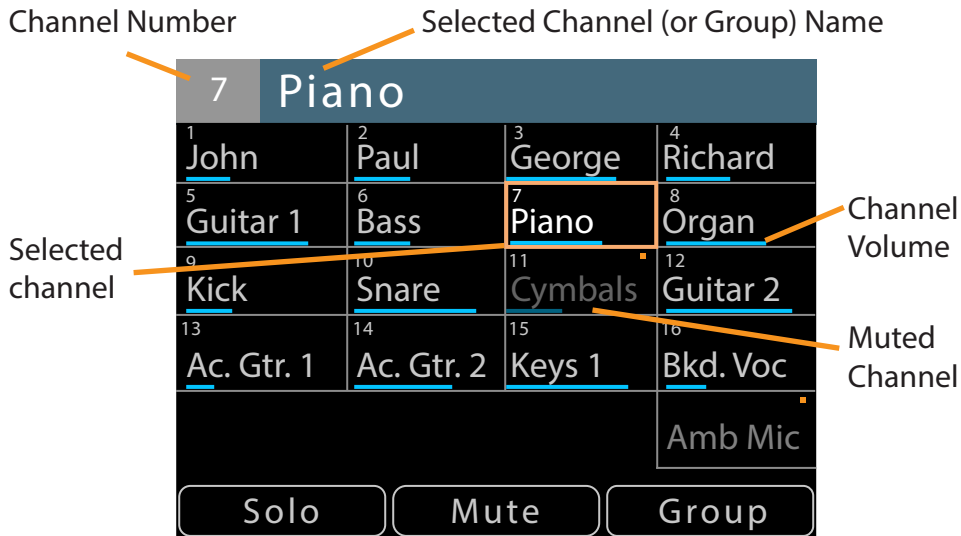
Channel Number

Selected Channel (or Group) Name

7 Piano

1 John
2 Paul
3 George
4 Richard
5 Guitar 1
6 Bass
7 Piano
8 Organ
9 Kick
10 Snare
11 Cymbals
12 Guitar 2
13 Ac. Gtr. 1
14 Ac. Gtr. 2
15 Keys 1
16 Bkd. Voc
Amb Mic

Selected channel

Channel Volume

Muted Channel

Solo
Mute
Group